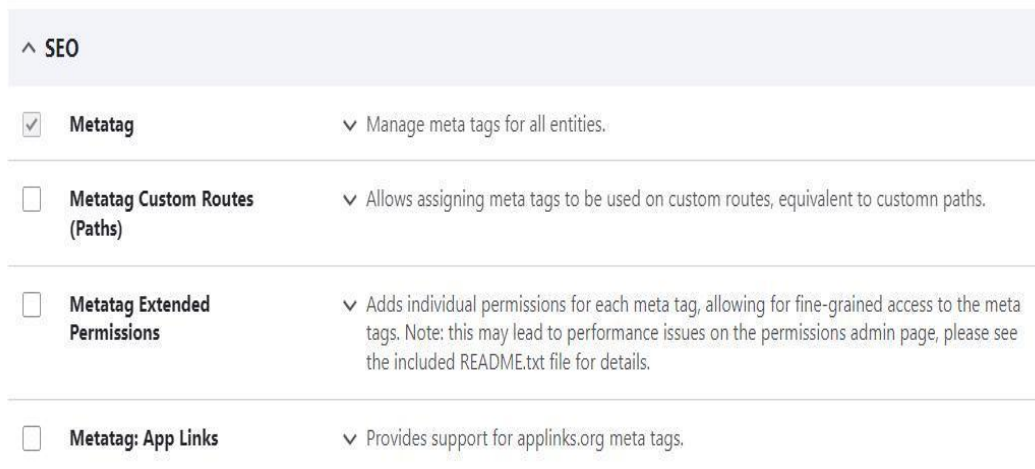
^ SEO

Metatag — Manage meta tags for all entities.

Metatag Custom Routes (Paths) — Allows assigning meta tags to be used on custom routes, equivalent to customn paths.

Metatag Extended Permissions — Adds individual permissions for each meta tag, allowing for fine-grained access to the meta tags. Note: this may lead to performance issues on the permissions admin page, please see the included README.txt file for details.

Metatag: App Links — Provides support for applinks.org meta tags.